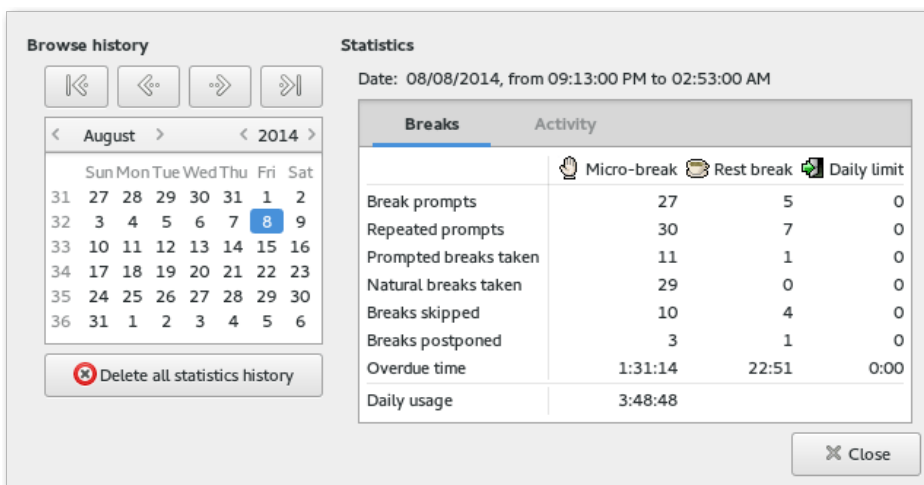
Browse history

August 2014

| | Sun | Mon | Tue | Wed | Thu | Fri | Sat |
|---|---|---|---|---|---|---|---|
| 31 | 27 | 28 | 29 | 30 | 31 | 1 | 2 |
| 32 | 3 | 4 | 5 | 6 | 7 | 8 | 9 |
| 33 | 10 | 11 | 12 | 13 | 14 | 15 | 16 |
| 34 | 17 | 18 | 19 | 20 | 21 | 22 | 23 |
| 35 | 24 | 25 | 26 | 27 | 28 | 29 | 30 |
| 36 | 31 | 1 | 2 | 3 | 4 | 5 | 6 |

Delete all statistics history

Statistics

Date: 08/08/2014, from 09:13:00 PM to 02:53:00 AM

Breaks Activity

| | Micro-break | Rest break | Daily limit |
|---|---|---|---|
| Break prompts | 27 | 5 | 0 |
| Repeated prompts | 30 | 7 | 0 |
| Prompted breaks taken | 11 | 1 | 0 |
| Natural breaks taken | 29 | 0 | 0 |
| Breaks skipped | 10 | 4 | 0 |
| Breaks postponed | 3 | 1 | 0 |
| Overdue time | 1:31:14 | 22:51 | 0:00 |
| Daily usage | 3:48:48 | | |

Close